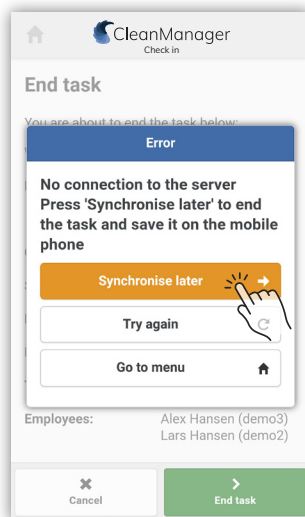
CleanManager
Check in

End task

You are about to end the task below:

Error

No connection to the server Press 'Synchronise later' to end the task and save it on the mobile phone

Synchronise later

Try again

Go to menu

Employees: Alex Hansen (demo3)
Lars Hansen (demo2)

Cancel

End task